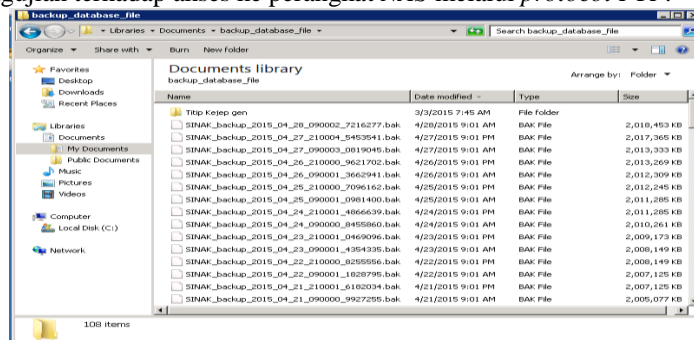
backup_database_file

Libraries ▸ Documents ▸ backup_database_file ▸

Search backup_database_file

Organize ▾ Share with ▾ Burn New folder

Favorites
Desktop
Downloads
Recent Places

Libraries
Documents
My Documents
Public Documents
Music
Pictures
Videos

Computer
Local Disk (C:)

Network

Documents library
backup_database_file

Arrange by: Folder ▾

| Name | Date modified | Type | Size |
|---|---|---|---|
| Titip Kejep gen | 3/3/2015 7:45 AM | File folder | |
| SINAK_backup_2015_04_28_090002_7216277.bak | 4/28/2015 9:01 AM | BAK File | 2,018,453 KB |
| SINAK_backup_2015_04_27_210004_5453541.bak | 4/27/2015 9:01 PM | BAK File | 2,017,365 KB |
| SINAK_backup_2015_04_27_090003_0819045.bak | 4/27/2015 9:01 AM | BAK File | 2,013,333 KB |
| SINAK_backup_2015_04_26_210000_9621702.bak | 4/26/2015 9:01 PM | BAK File | 2,013,269 KB |
| SINAK_backup_2015_04_26_090001_3662941.bak | 4/26/2015 9:01 AM | BAK File | 2,012,309 KB |
| SINAK_backup_2015_04_25_210000_7096162.bak | 4/25/2015 9:01 PM | BAK File | 2,012,245 KB |
| SINAK_backup_2015_04_25_090000_0981400.bak | 4/25/2015 9:01 AM | BAK File | 2,011,285 KB |
| SINAK_backup_2015_04_24_210001_4866639.bak | 4/24/2015 9:01 PM | BAK File | 2,011,285 KB |
| SINAK_backup_2015_04_24_090000_8455860.bak | 4/24/2015 9:01 AM | BAK File | 2,010,261 KB |
| SINAK_backup_2015_04_23_210001_0469096.bak | 4/23/2015 9:01 PM | BAK File | 2,009,173 KB |
| SINAK_backup_2015_04_23_090001_4354335.bak | 4/23/2015 9:01 AM | BAK File | 2,008,149 KB |
| SINAK_backup_2015_04_22_210000_8255556.bak | 4/22/2015 9:01 PM | BAK File | 2,008,149 KB |
| SINAK_backup_2015_04_22_090001_1828795.bak | 4/22/2015 9:01 AM | BAK File | 2,007,125 KB |
| SINAK_backup_2015_04_21_210001_6182034.bak | 4/21/2015 9:01 PM | BAK File | 2,007,125 KB |
| SINAK_backup_2015_04_21_090000_9927255.bak | 4/21/2015 9:01 AM | BAK File | 2,005,077 KB |

108 items